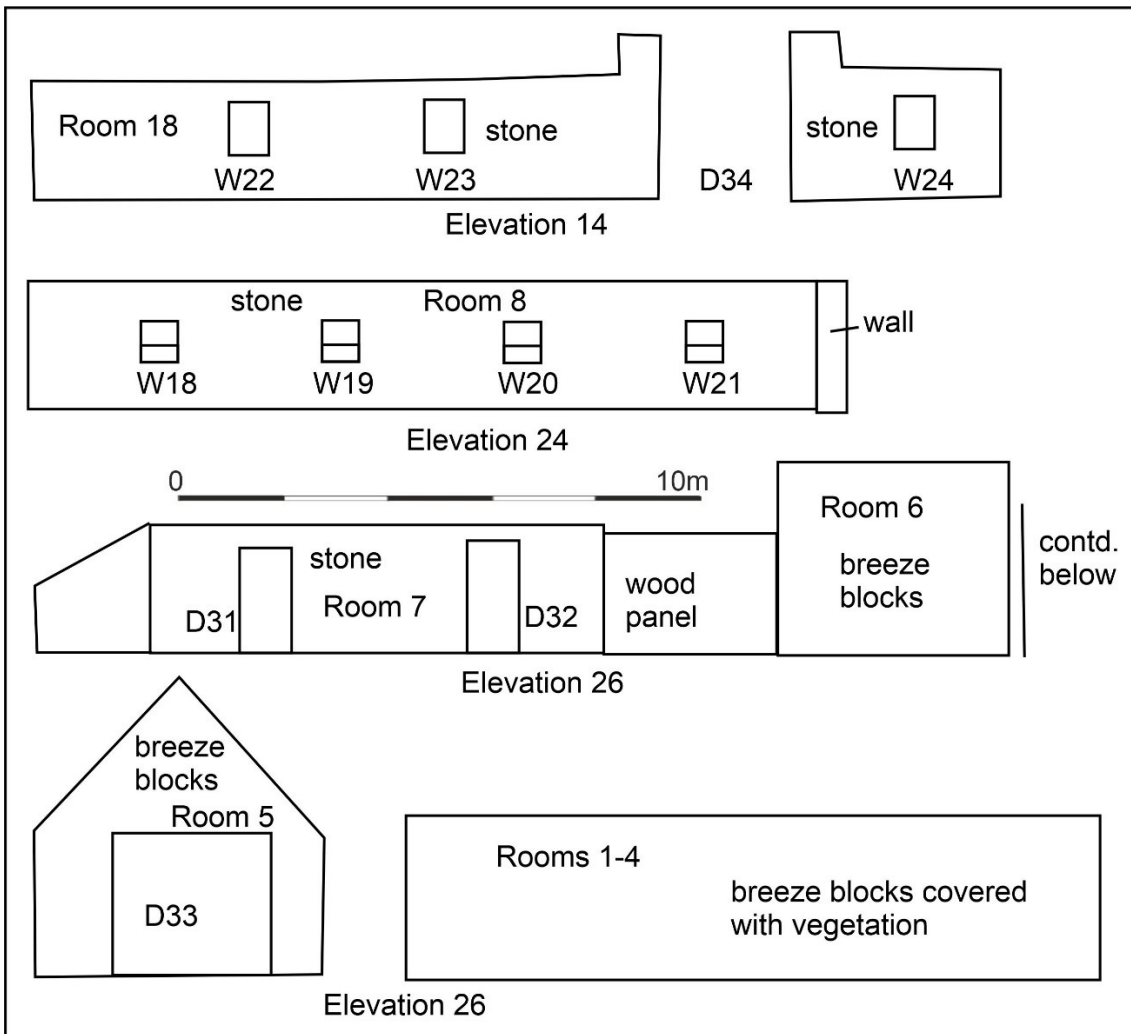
Room 18
W22
W23
stone
D34
stone
W24
Elevation 14

stone
Room 8
wall
W18
W19
W20
W21
Elevation 24

0
10m

stone
Room 7
D31
D32
wood panel
Room 6
breeze blocks
contd. below
Elevation 26

breeze blocks
Room 5
D33

Rooms 1-4
breeze blocks covered with vegetation

Elevation 26